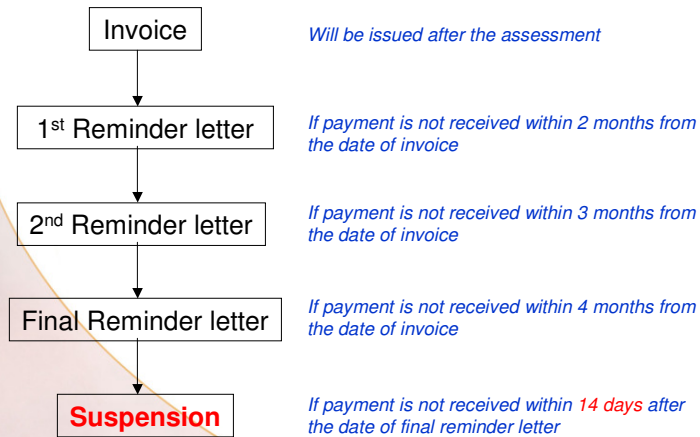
Invoice

Will be issued after the assessment

1$^{st}$ Reminder letter

If payment is not received within 2 months from the date of invoice

2$^{nd}$ Reminder letter

If payment is not received within 3 months from the date of invoice

Final Reminder letter

If payment is not received within 4 months from the date of invoice

Suspension

If payment is not received within 14 days after the date of final reminder letter